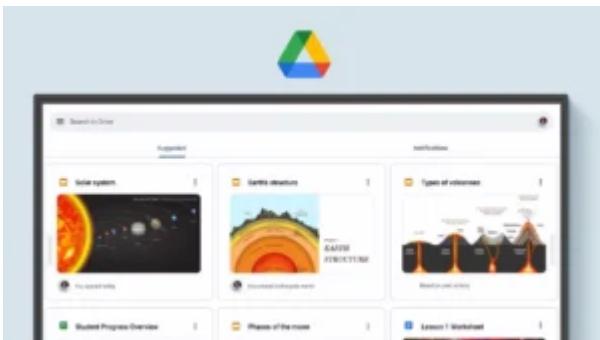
Search in Drive

Suggested

Notifications

Solar system

You opened today

Earth's structure

EARTH STRUCTURE

You created in the past month

Types of volcanoes

Based on your activity

Student Progress Overview

Phases of the moon

Lesson 1 Worksheet